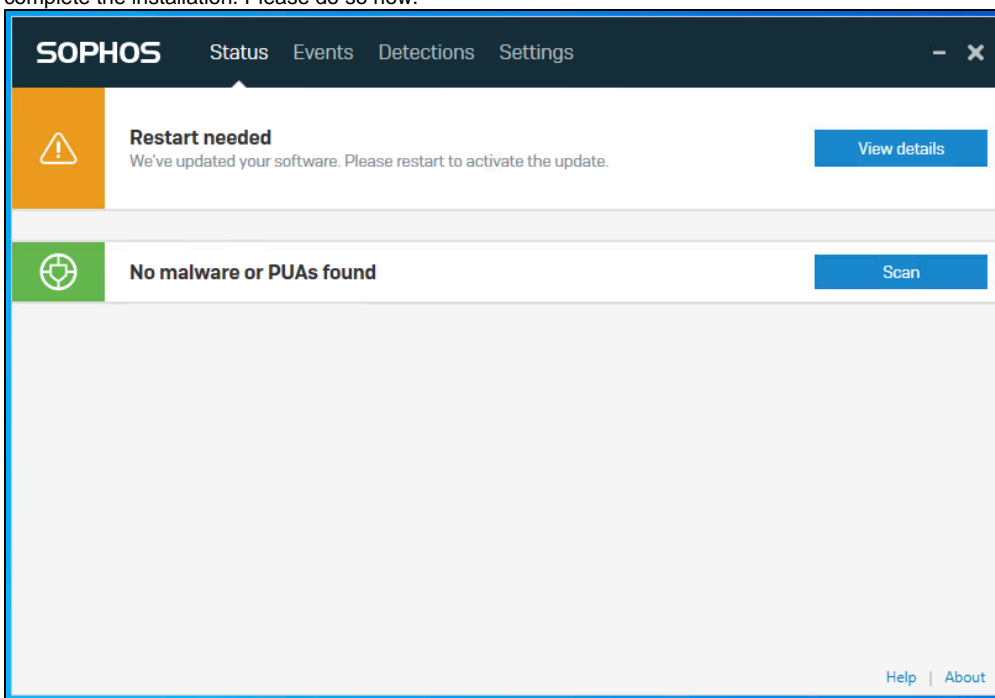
complete the installation. Please do so now.

SOPHOS Status Events Detections Settings – ✕

Restart needed
We've updated your software. Please restart to activate the update.

View details

No malware or PUAs found

Scan

Help | About